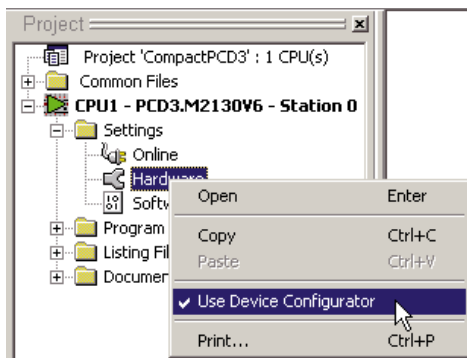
Project

Project 'CompactPCD3' : 1 CPU(s)
Common Files
CPU1 - PCD3.M2130V6 - Station 0
Settings
Online
Hardware
Softw
Program
Listing Fil
Documen

| | |
|---|---|
| Open | Enter |
| Copy | Ctrl+C |
| Paste | Ctrl+V |
| ✔ Use Device Configurator | |
| Print... | Ctrl+P |